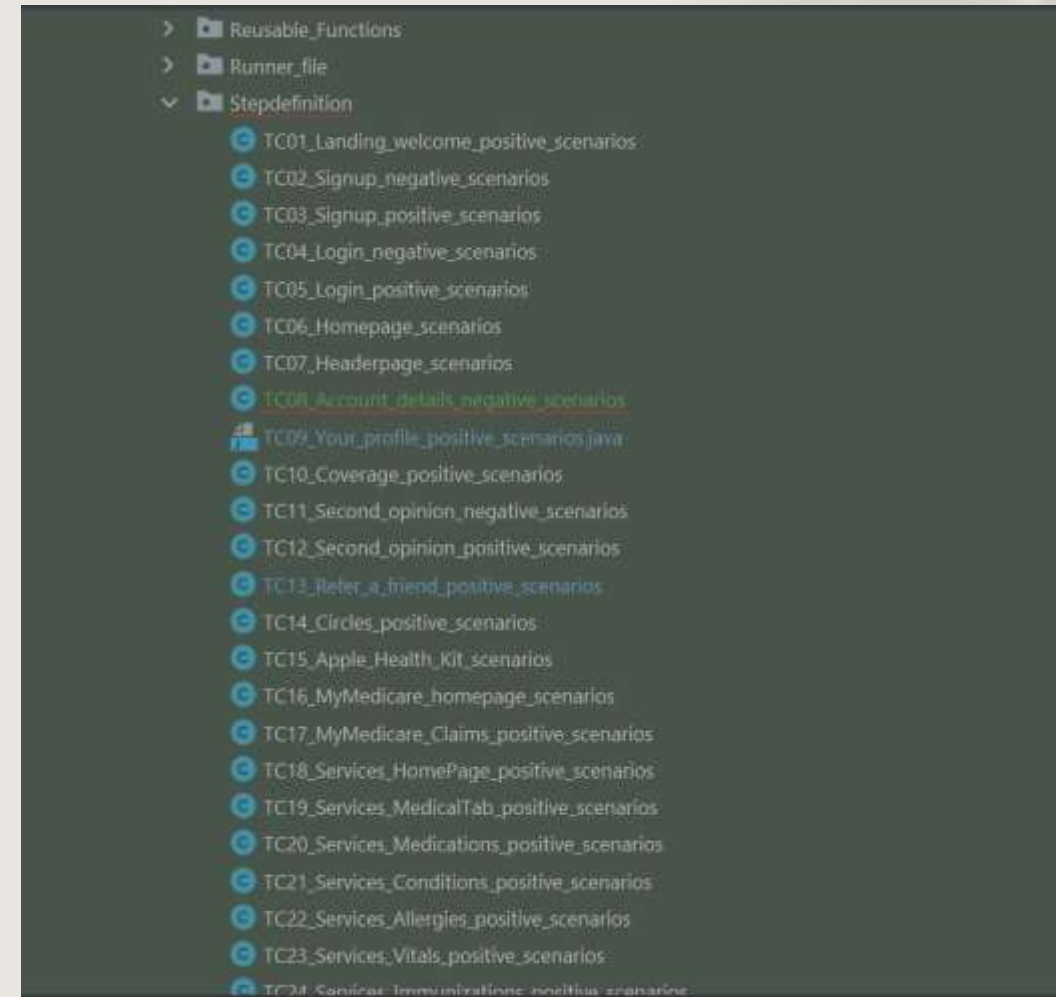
Reusable_Functions
Runner_file
Stepdefinition
TC01_Landing_welcome_positive_scenarios
TC02_Signup_negative_scenarios
TC03_Signup_positive_scenarios
TC04_Login_negative_scenarios
TC05_Login_positive_scenarios
TC06_Homepage_scenarios
TC07_Headerpage_scenarios
TC08_Account_details_negative_scenarios
TC09_Your_profile_positive_scenarios.java
TC10_Coverage_positive_scenarios
TC11_Second_opinion_negative_scenarios
TC12_Second_opinion_positive_scenarios
TC13_Refer_a_friend_positive_scenarios
TC14_Circles_positive_scenarios
TC15_Apple_Health_Kit_scenarios
TC16_MyMedicare_homepage_scenarios
TC17_MyMedicare_Claims_positive_scenarios
TC18_Services_HomePage_positive_scenarios
TC19_Services_MedicalTab_positive_scenarios
TC20_Services_Medications_positive_scenarios
TC21_Services_Conditions_positive_scenarios
TC22_Services_Allergies_positive_scenarios
TC23_Services_Vitals_positive_scenarios
TC24_Services_Immunizations_positive_scenarios